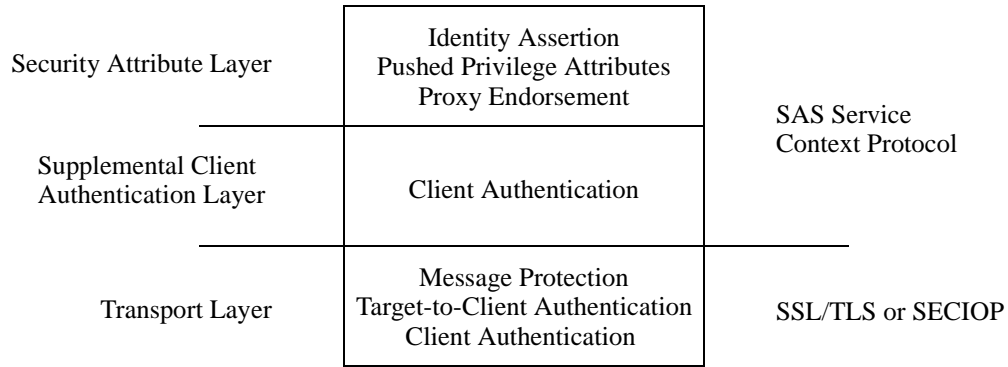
Security Attribute Layer

Identity Assertion
Pushed Privilege Attributes
Proxy Endorsement

SAS Service
Context Protocol

Supplemental Client
Authentication Layer

Client Authentication

Transport Layer

Message Protection
Target-to-Client Authentication
Client Authentication

SSL/TLS or SECIOP